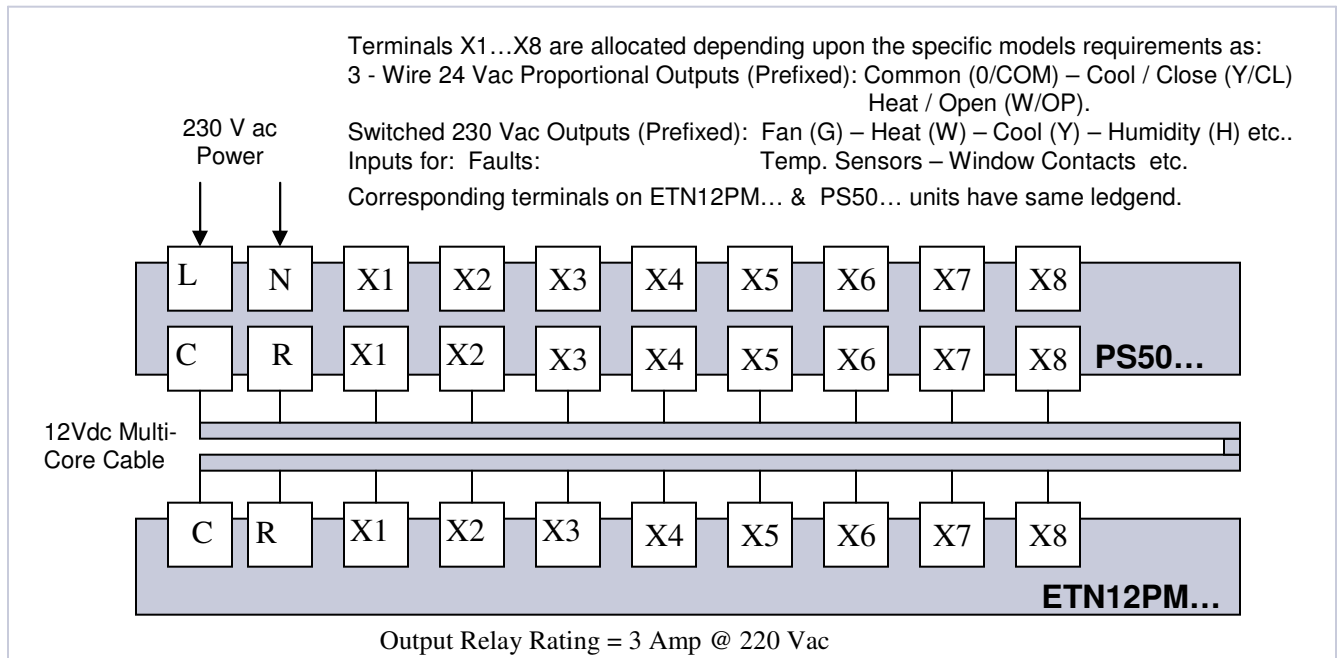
Terminals X1…X8 are allocated depending upon the specific models requirements as:
3 - Wire 24 Vac Proportional Outputs (Prefixed): Common (0/COM) – Cool / Close (Y/CL) Heat / Open (W/OP).
Switched 230 Vac Outputs (Prefixed): Fan (G) – Heat (W) – Cool (Y) – Humidity (H) etc..
Inputs for: Faults: Temp. Sensors – Window Contacts etc.
Corresponding terminals on ETN12PM… & PS50… units have same ledgend.

230 V ac Power

L N X1 X2 X3 X4 X5 X6 X7 X8

C R X1 X2 X3 X4 X5 X6 X7 X8 PS50…

12Vdc Multi-Core Cable

C R X1 X2 X3 X4 X5 X6 X7 X8

ETN12PM…

Output Relay Rating = 3 Amp @ 220 Vac